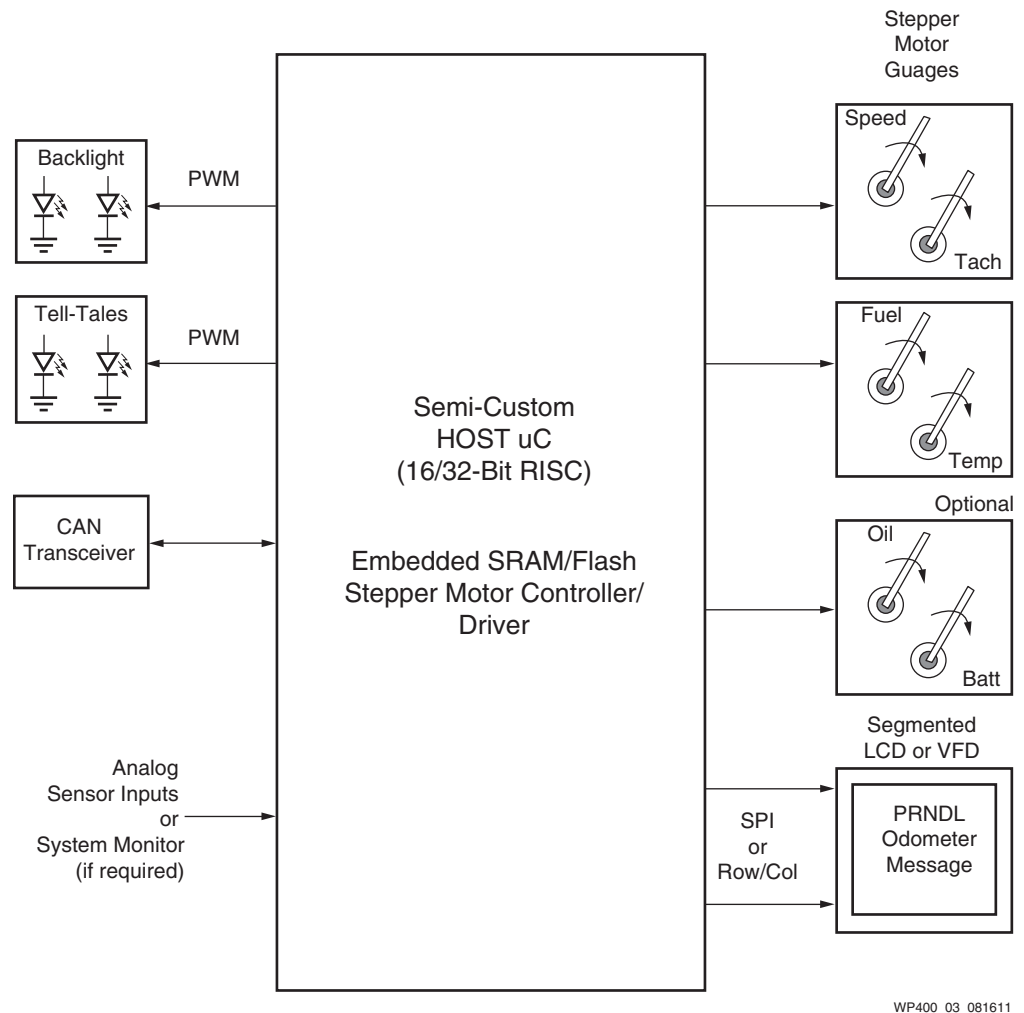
Stepper Motor Guages

Backlight

PWM

Speed

Tach

Tell-Tales

PWM

Fuel

Temp

Semi-Custom HOST uC (16/32-Bit RISC)

Optional

CAN Transceiver

Embedded SRAM/Flash Stepper Motor Controller/ Driver

Oil

Batt

Segmented LCD or VFD

Analog Sensor Inputs or System Monitor (if required)

SPI or Row/Col

PRNDL Odometer Message

WP400 03 081611